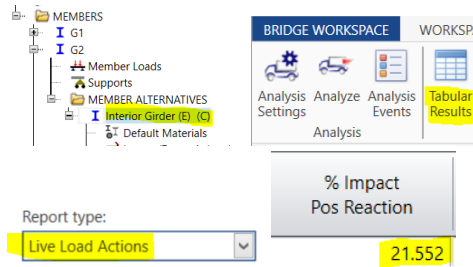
MEMBERS
G1
G2
Member Loads
Supports
MEMBER ALTERNATIVES
Interior Girder (E) (C)
Default Materials

BRIDGE WORKSPACE
WORKSPA
Analysis Settings
Analyze
Analysis Events
Tabular Results
Analysis

Report type:
Live Load Actions

% Impact
Pos Reaction
21.552